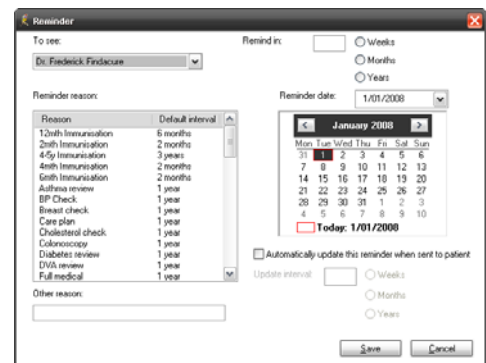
Reminder

To see:

Dr. Frederick Findacure

Remind in:

Weeks

Months

Years

Reminder reason:

| Reason | Default interval |
|---|---|
| 12mth Immunisation | 6 months |
| 2mth Immunisation | 2 months |
| 4-5y Immunisation | 3 years |
| 4mth Immunisation | 2 months |
| 6mth Immunisation | 2 months |
| Asthma review | 1 year |
| BP Check | 1 year |
| Breast check | 1 year |
| Care plan | 1 year |
| Cholesterol check | 1 year |
| Colonoscopy | 1 year |
| Diabetes review | 1 year |
| DVA review | 1 year |
| Full medical | 1 year |

Other reason:

Reminder date: 1/01/2008

January 2008

| Mon | Tue | Wed | Thu | Fri | Sat | Sun |
|---|---|---|---|---|---|---|
| 31 | 1 | 2 | 3 | 4 | 5 | 6 |
| 7 | 8 | 9 | 10 | 11 | 12 | 13 |
| 14 | 15 | 16 | 17 | 18 | 19 | 20 |
| 21 | 22 | 23 | 24 | 25 | 26 | 27 |
| 28 | 29 | 30 | 31 | 1 | 2 | 3 |
| 4 | 5 | 6 | 7 | 8 | 9 | 10 |

Today: 1/01/2008

Automatically update this reminder when sent to patient

Update interval:

Weeks

Months

Years

Save

Cancel